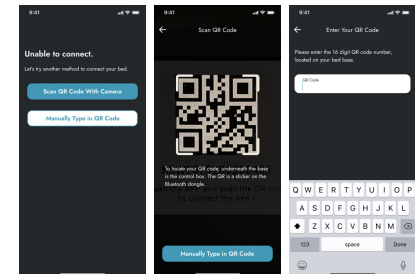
9:41

Unable to connect.

Let's try another method to connect your bed.

Scan QR Code With Camera

Manually Type in QR Code

9:41

Scan QR Code

To locate your QR code, underneath the base is the control box. The QR is a sticker on the Bluetooth dongle.

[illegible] scan the QR code to connect the bed

Manually Type in QR Code

9:41

Enter Your QR Code

Please enter the 16 digit QR code number, located on your bed base.

QR Code

Q W E R T Y U I O P
A S D F G H J K L
Z X C V B N M
123 space Done